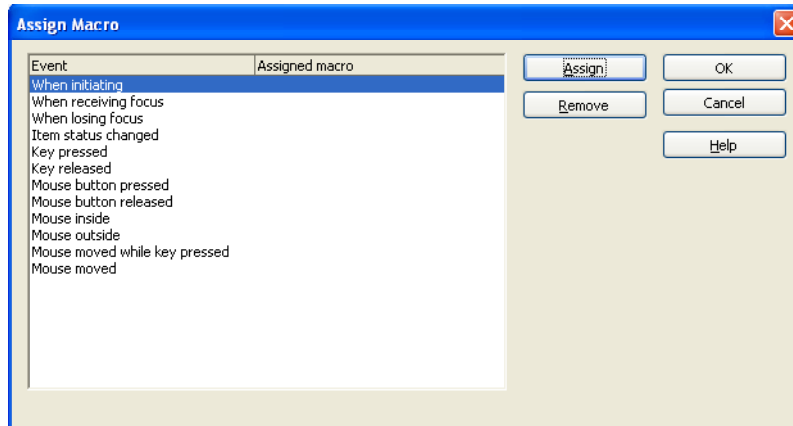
Assign Macro

| Event | Assigned macro |
|---|---|
| When initiating | |
| When receiving focus | |
| When losing focus | |
| Item status changed | |
| Key pressed | |
| Key released | |
| Mouse button pressed | |
| Mouse button released | |
| Mouse inside | |
| Mouse outside | |
| Mouse moved while key pressed | |
| Mouse moved | |

Assign
Remove
OK
Cancel
Help